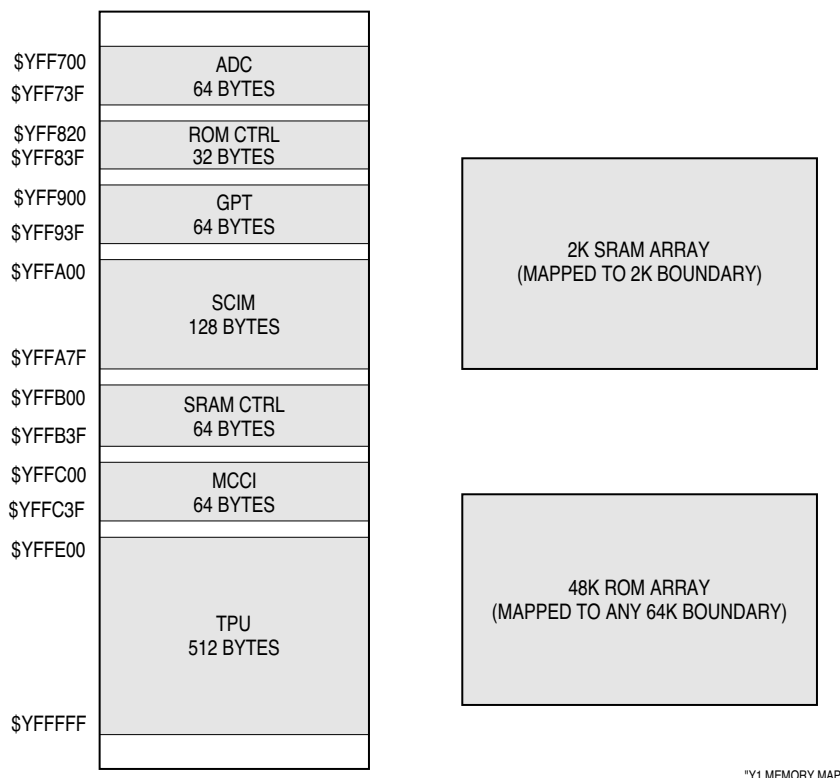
$YFF700
$YFF73F
ADC
64 BYTES

$YFF820
$YFF83F
ROM CTRL
32 BYTES

$YFF900
$YFF93F
GPT
64 BYTES

$YFFA00
$YFFA7F
SCIM
128 BYTES

$YFFB00
$YFFB3F
SRAM CTRL
64 BYTES

$YFFC00
$YFFC3F
MCCI
64 BYTES

$YFFE00
$YFFFFF
TPU
512 BYTES

2K SRAM ARRAY
(MAPPED TO 2K BOUNDARY)

48K ROM ARRAY
(MAPPED TO ANY 64K BOUNDARY)

Y1 MEMORY MAP